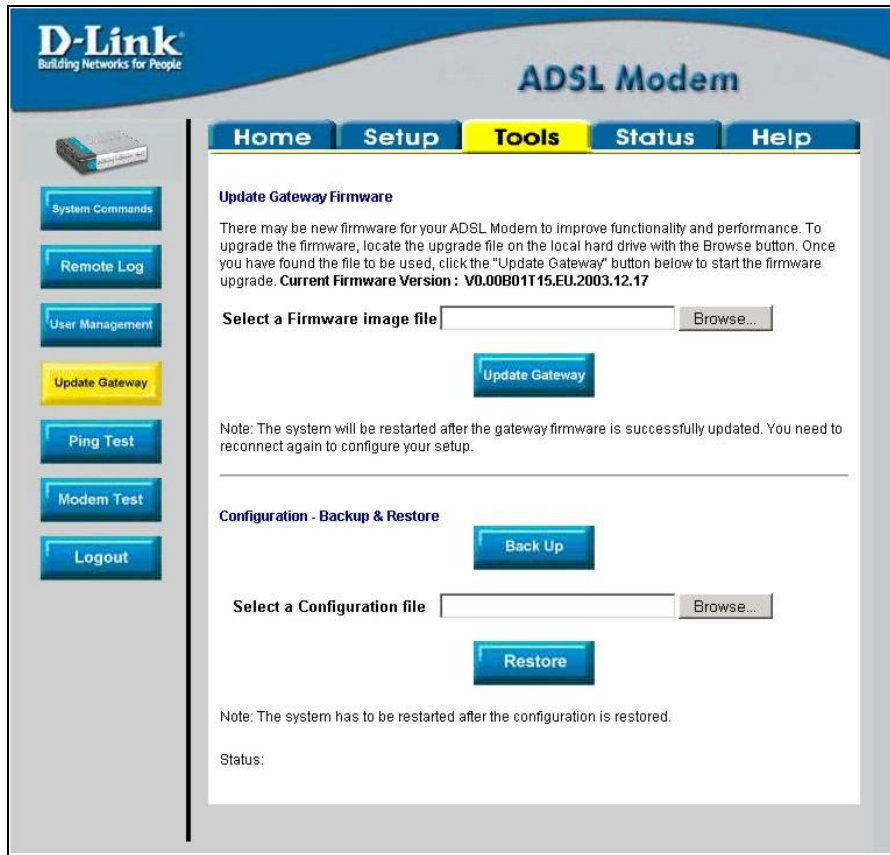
D-Link
Building Networks for People

ADSL Modem

Home Setup Tools Status Help

System Commands

Remote Log

User Management

Update Gateway

Ping Test

Modem Test

Logout

Update Gateway Firmware

There may be new firmware for your ADSL Modem to improve functionality and performance. To upgrade the firmware, locate the upgrade file on the local hard drive with the Browse button. Once you have found the file to be used, click the "Update Gateway" button below to start the firmware upgrade. **Current Firmware Version : V0.00B01T15.EU.2003.12.17**

Select a Firmware image file Browse...

Update Gateway

Note: The system will be restarted after the gateway firmware is successfully updated. You need to reconnect again to configure your setup.

Configuration - Backup & Restore

Back Up

Select a Configuration file Browse...

Restore

Note: The system has to be restarted after the configuration is restored.

Status: